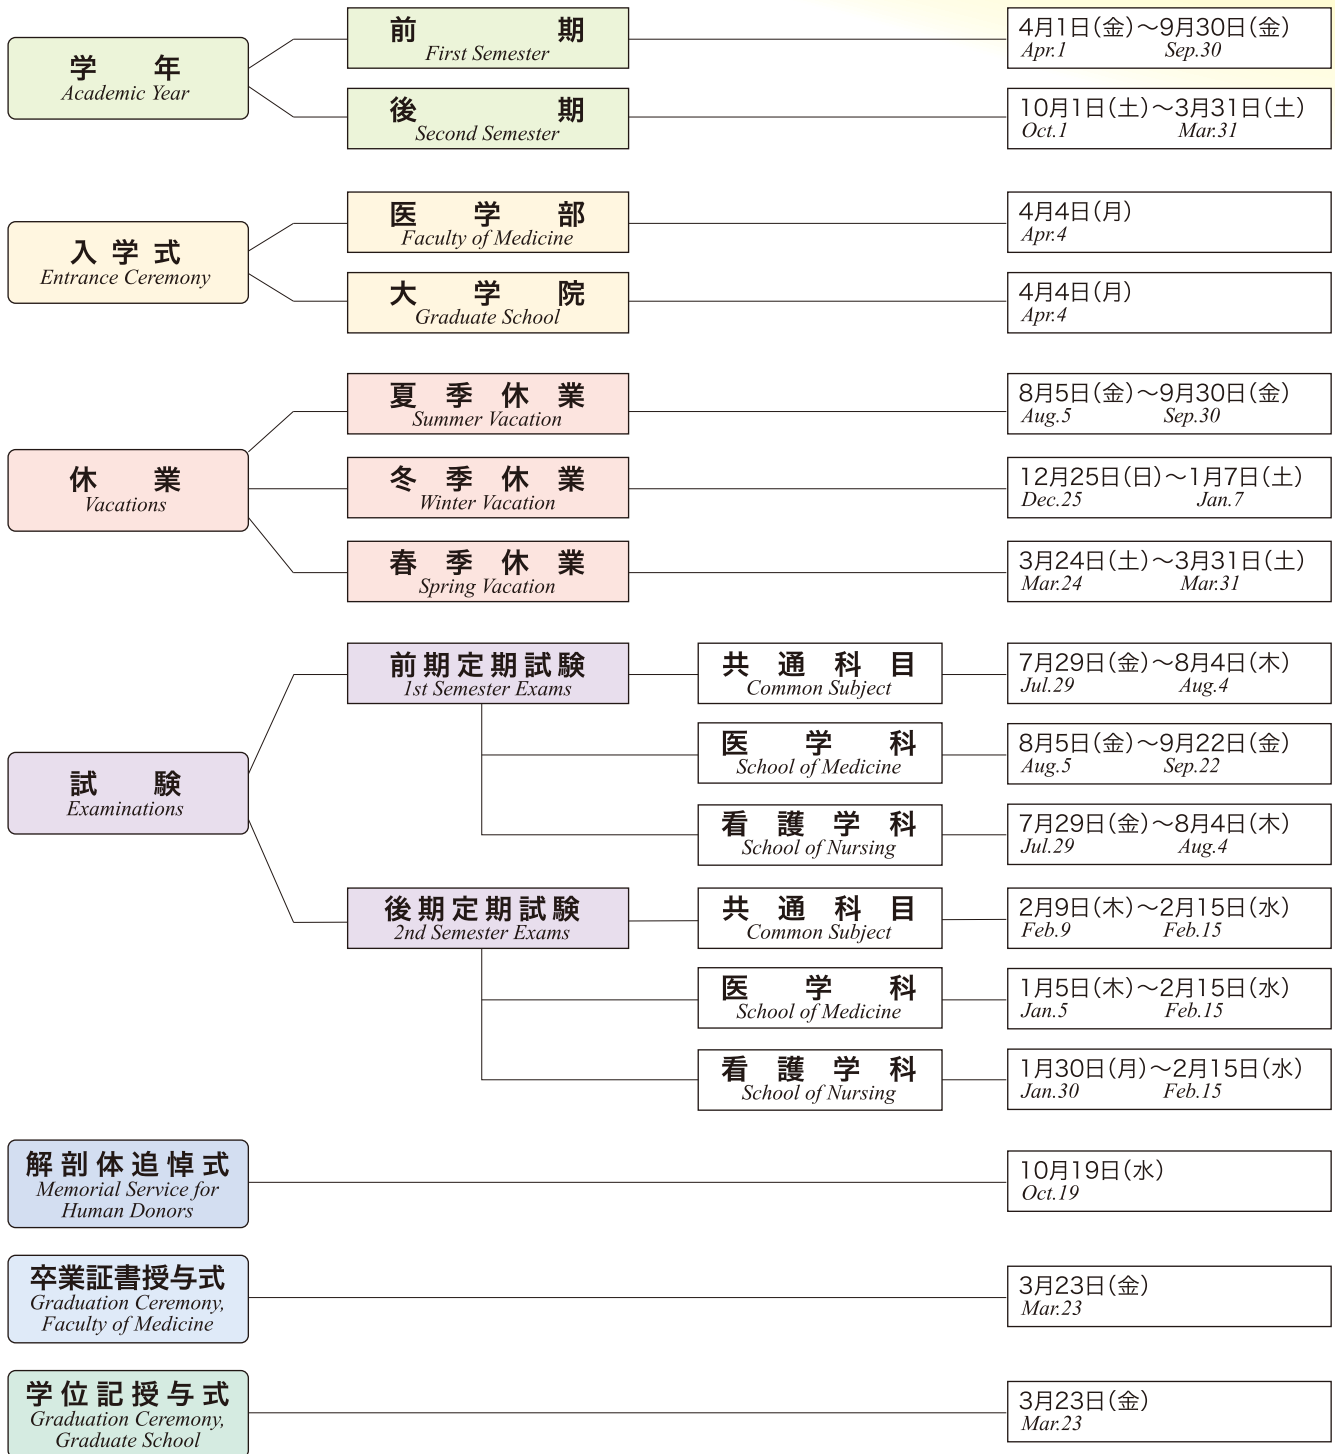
学　年
Academic Year

前　期
First Semester

4月1日(金)〜9月30日(金)
Apr.1 Sep.30

後　期
Second Semester

10月1日(土)〜3月31日(土)
Oct.1 Mar.31

入学式
Entrance Ceremony

医学部
Faculty of Medicine

4月4日(月)
Apr.4

大学院
Graduate School

4月4日(月)
Apr.4

休　業
Vacations

夏季休業
Summer Vacation

8月5日(金)〜9月30日(金)
Aug.5 Sep.30

冬季休業
Winter Vacation

12月25日(日)〜1月7日(土)
Dec.25 Jan.7

春季休業
Spring Vacation

3月24日(土)〜3月31日(土)
Mar.24 Mar.31

試　験
Examinations

前期定期試験
1st Semester Exams

共通科目
Common Subject

7月29日(金)〜8月4日(木)
Jul.29 Aug.4

医学科
School of Medicine

8月5日(金)〜9月22日(金)
Aug.5 Sep.22

看護学科
School of Nursing

7月29日(金)〜8月4日(木)
Jul.29 Aug.4

後期定期試験
2nd Semester Exams

共通科目
Common Subject

2月9日(木)〜2月15日(水)
Feb.9 Feb.15

医学科
School of Medicine

1月5日(木)〜2月15日(水)
Jan.5 Feb.15

看護学科
School of Nursing

1月30日(月)〜2月15日(水)
Jan.30 Feb.15

解剖体追悼式
Memorial Service for Human Donors

10月19日(水)
Oct.19

卒業証書授与式
Graduation Ceremony, Faculty of Medicine

3月23日(金)
Mar.23

学位記授与式
Graduation Ceremony, Graduate School

3月23日(金)
Mar.23